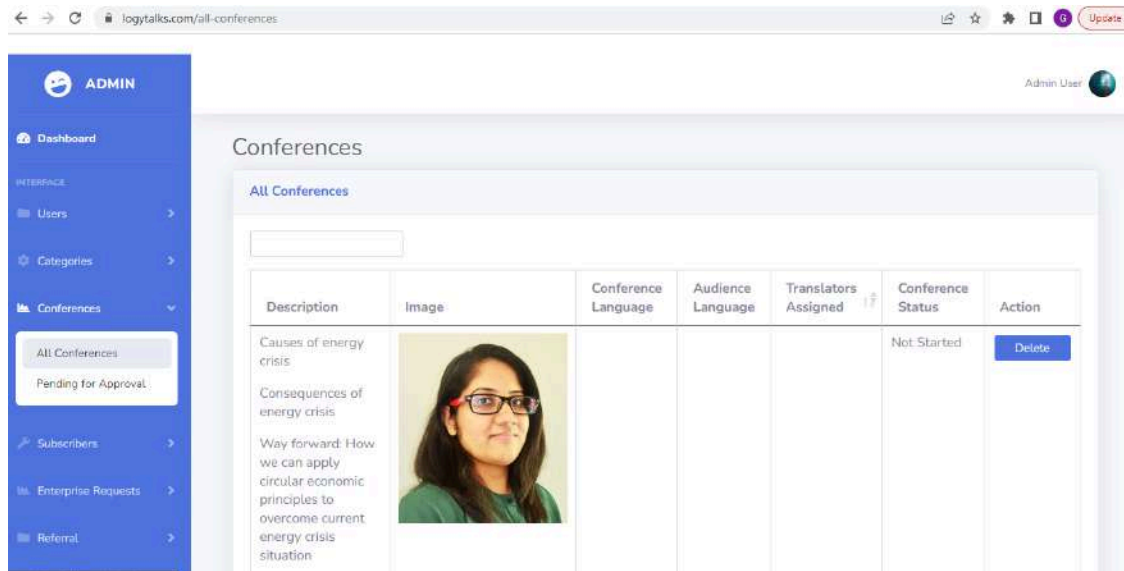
logytalks.com/all-conferences

G Update

ADMIN

Admin User

Dashboard

INTERFACE

Users

Categories

Conferences

All Conferences

Pending for Approval

Subscribers

Enterprise Requests

Referral

Conferences

All Conferences

| Description | Image | Conference Language | Audience Language | Translators Assigned | Conference Status | Action |
|---|---|---|---|---|---|---|
| Causes of energy crisis<br>Consequences of energy crisis<br>Way forward: How we can apply circular economic principles to overcome current energy crisis situation | | | | | Not Started | Delete |